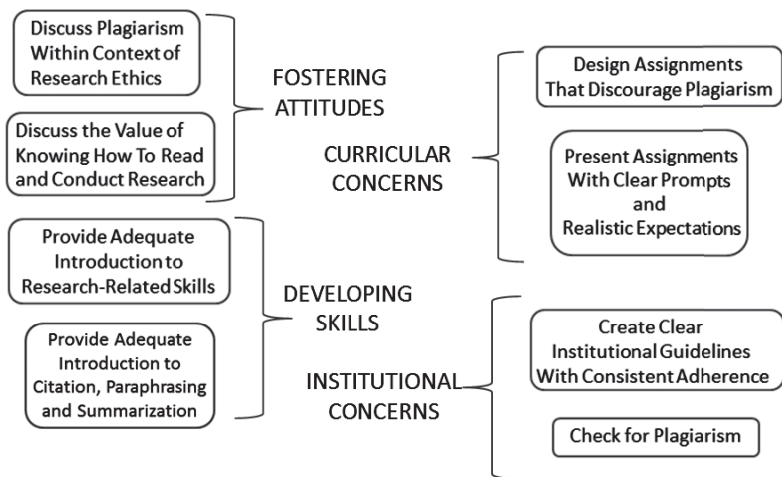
Discuss Plagiarism Within Context of Research Ethics

Discuss the Value of Knowing How To Read and Conduct Research

FOSTERING ATTITUDES

Provide Adequate Introduction to Research-Related Skills

Provide Adequate Introduction to Citation, Paraphrasing and Summarization

DEVELOPING SKILLS

CURRICULAR CONCERNS

Design Assignments That Discourage Plagiarism

Present Assignments With Clear Prompts and Realistic Expectations

INSTITUTIONAL CONCERNS

Create Clear Institutional Guidelines With Consistent Adherence

Check for Plagiarism